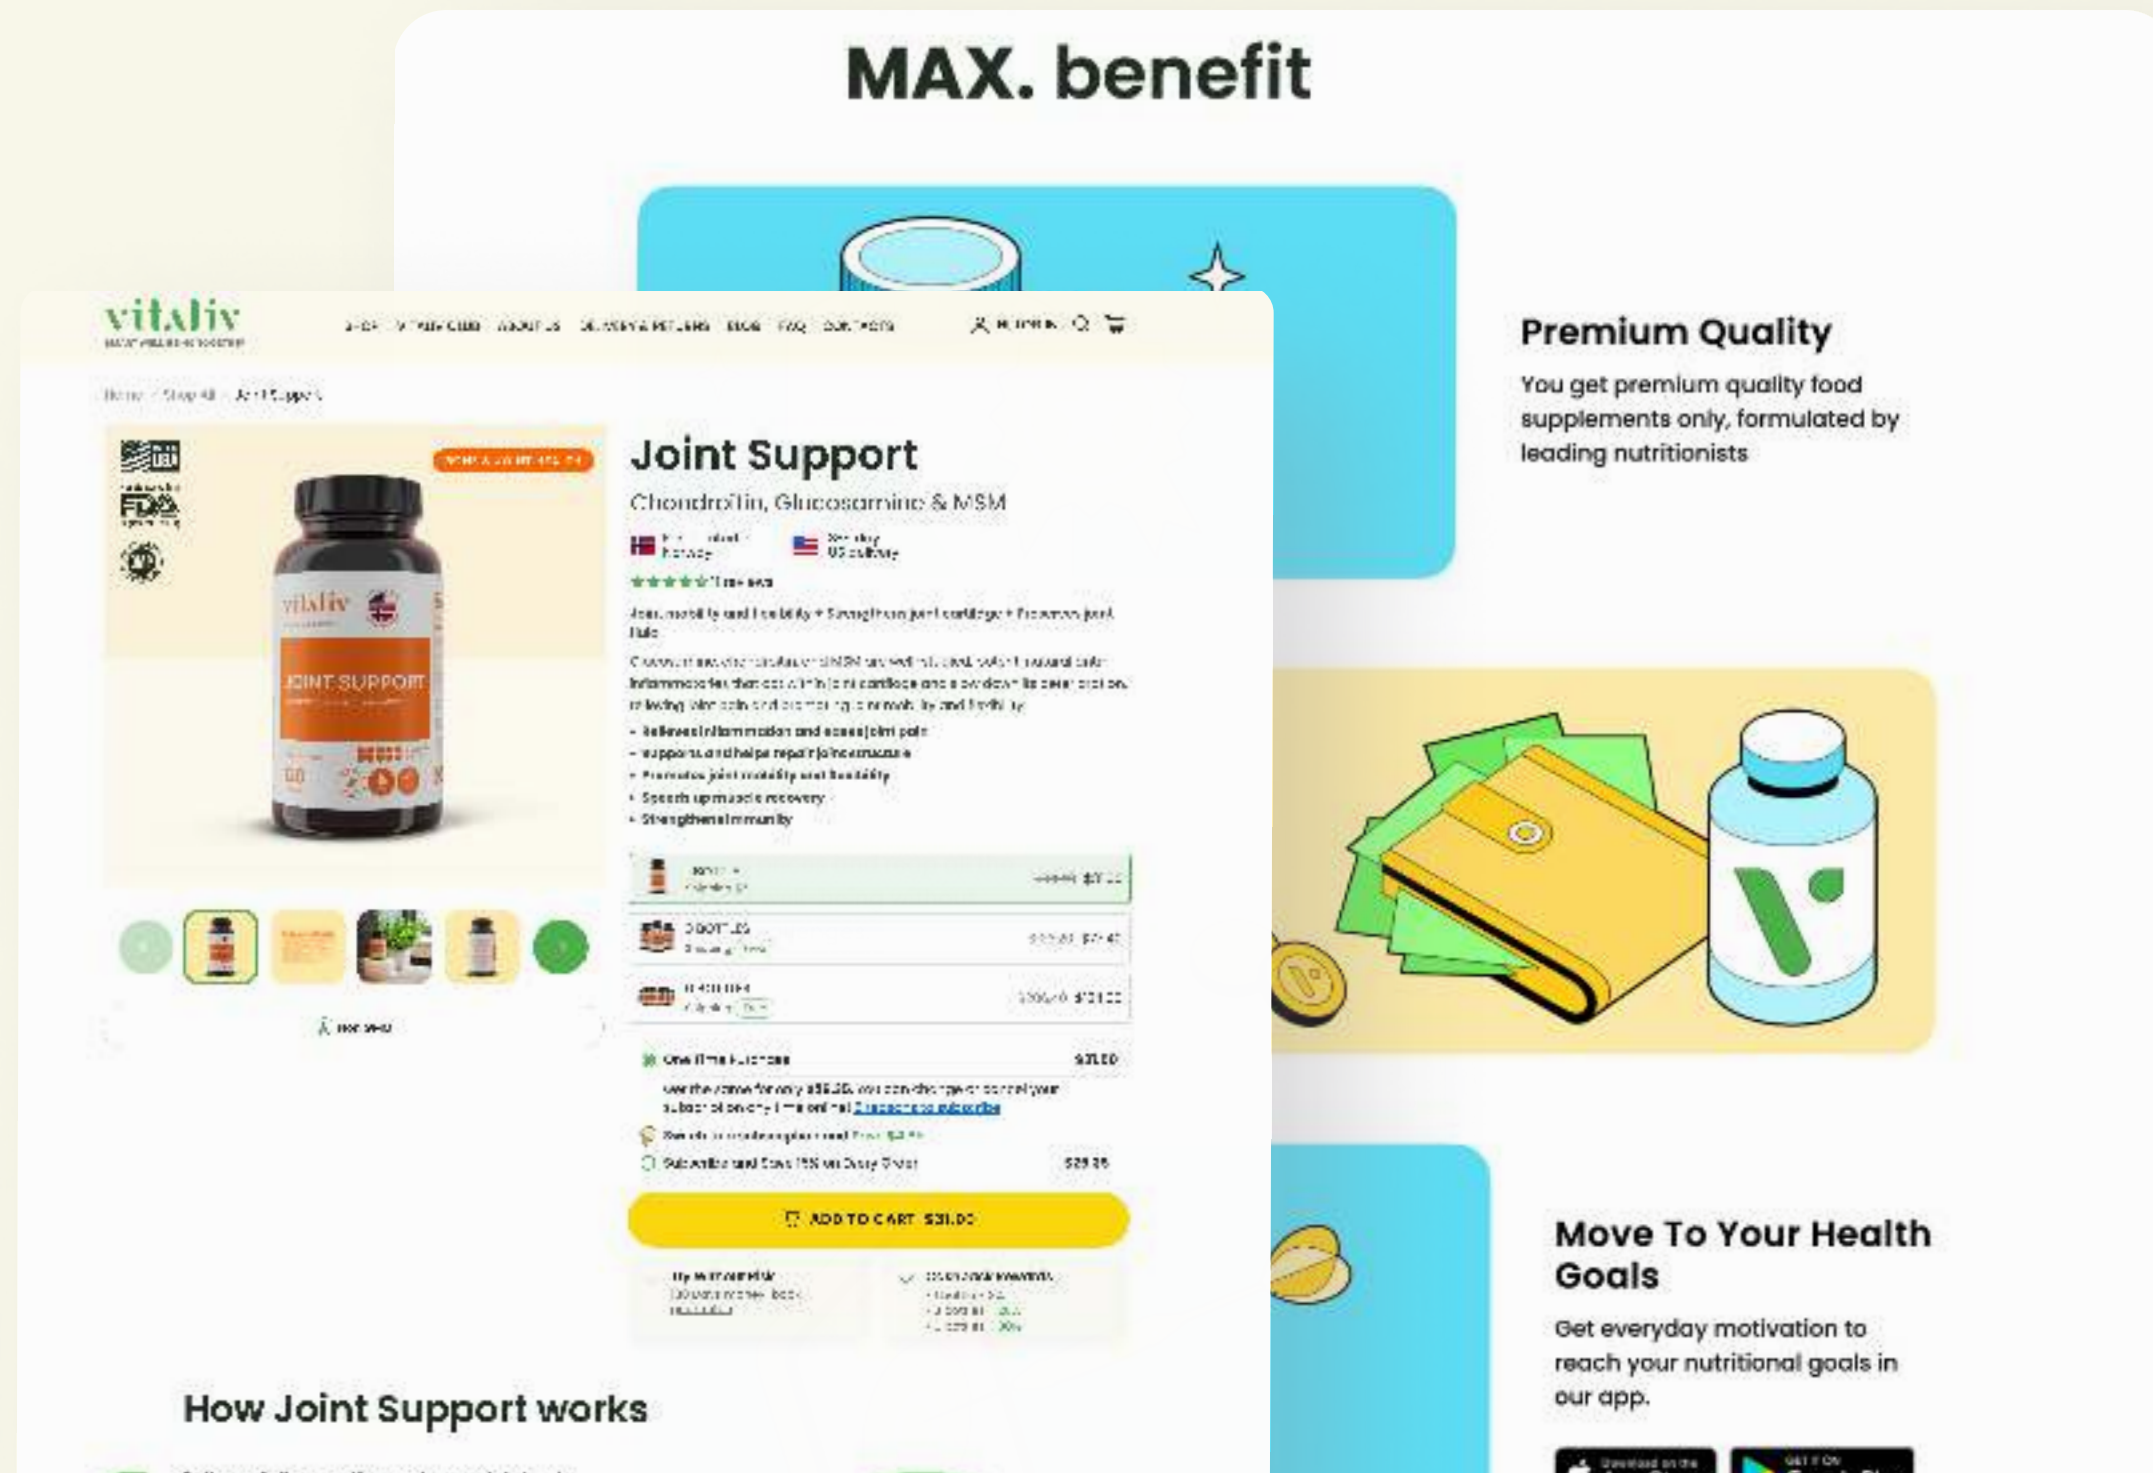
MAX. benefit

Premium Quality

You get premium quality food supplements only, formulated by leading nutritionists

Move To Your Health Goals

Get everyday motivation to reach your nutritional goals in our app.

vitaliv

Home / Shop All / Joint Support

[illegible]

Joint Support

Chondroitin, Glucosamine & MSM

★★★★★ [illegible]

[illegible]

• Relieves inflammation and eases joint pain
• Supports and helps repair joint structure
• Promotes joint mobility and flexibility
• Speeds up muscle recovery
• Strengthens immunity

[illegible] $31.00

3 BOTTLES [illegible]

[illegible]

One Time Purchase $31.00

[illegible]

Subscribe and Save 15% on Every Order $26.35

ADD TO CART $31.00

JOINT SUPPORT

How Joint Support works